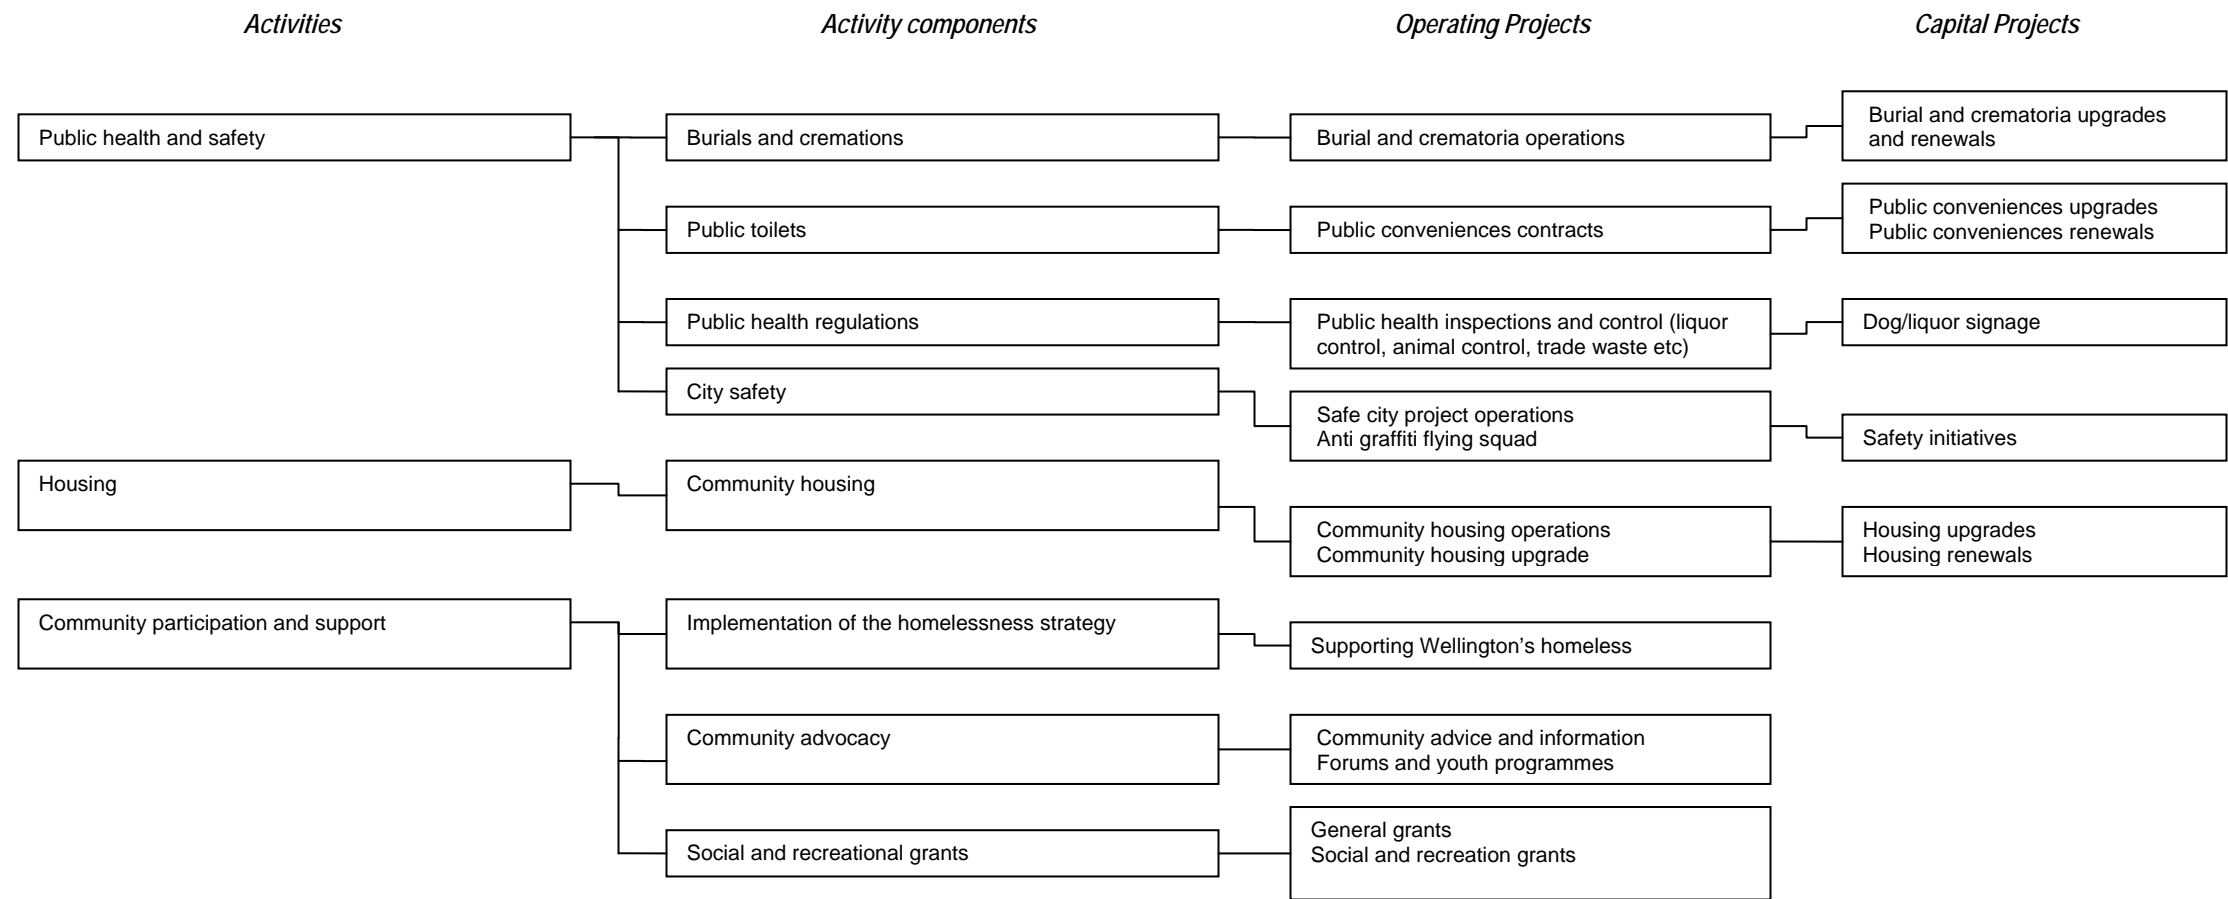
Activities

Activity components

Operating Projects

Capital Projects

Public health and safety

Burials and cremations

Burial and crematoria operations

Burial and crematoria upgrades and renewals

Public toilets

Public conveniences contracts

Public conveniences upgrades
Public conveniences renewals

Public health regulations

Public health inspections and control (liquor control, animal control, trade waste etc)

Dog/liquor signage

City safety

Safe city project operations
Anti graffiti flying squad

Safety initiatives

Housing

Community housing

Community housing operations
Community housing upgrade

Housing upgrades
Housing renewals

Community participation and support

Implementation of the homelessness strategy

Supporting Wellington's homeless

Community advocacy

Community advice and information
Forums and youth programmes

Social and recreational grants

General grants
Social and recreation grants